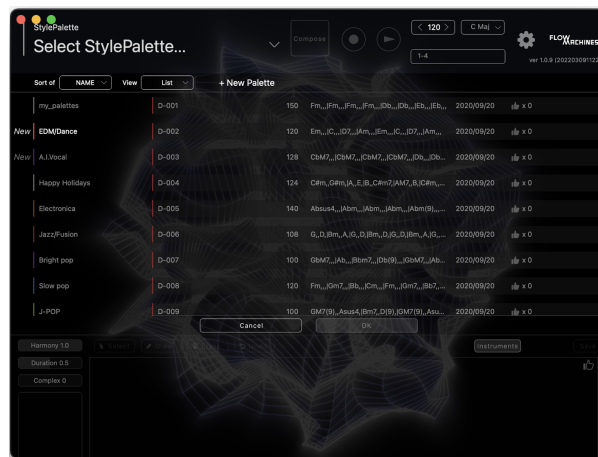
StylePalette
Select StylePalette...

Compose

< 120 >
C Maj
1-4

FLOW MACHINES
ver 1.0.9 (202203091122

Sort of NAME View List + New Palette

| | | | | | | |
|---|---|---|---|---|---|---|
| | my_palettes | D-001 | 150 | Fm,,,|Fm,,,|Fm,,,|Fm,,,|Db,,,|Db,,,|Eb,,,|Eb,,, | 2020/09/20 | x 0 |
| New | EDM/Dance | D-002 | 120 | Em,,,|C,,,|D7,,,|Am,,,|Em,,,|C,,,|D7,,,|Am,,, | 2020/09/20 | x 0 |
| New | A.I.Vocal | D-003 | 128 | CbM7,,,|CbM7,,,|CbM7,,,|CbM7,,,|Db,,,|Db... | 2020/09/20 | x 0 |
| | Happy Holidays | D-004 | 124 | C#m,,G#m,|A,,E,|B,,C#m7,|AM7,,B,|C#m,... | 2020/09/20 | x 0 |
| | Electronica | D-005 | 140 | Absus4,,,|Abm,,,|Abm,,,|Abm,,,|Abm(9),,,... | 2020/09/20 | x 0 |
| | Jazz/Fusion | D-006 | 108 | G,,D,|Bm,,A,|G,,D,|Bm,,D,|G,,D,|Bm,,A,|G,... | 2020/09/20 | x 0 |
| | Bright pop | D-007 | 100 | GbM7,,,|Ab,,,|Bbm7,,,|Db(9),,,|GbM7,,,|Ab... | 2020/09/20 | x 0 |
| | Slow pop | D-008 | 120 | Fm,,,|Gm7,,,|Bb,,,|Cm,,,|Fm,,,|Gm7,,,|Bb7,... | 2020/09/20 | x 0 |
| | J-POP | D-009 | 100 | GM7(9),,Asus4,|Bm7,,D(9),|GM7(9),,Asu... | 2020/09/20 | x 0 |

Cancel
OK

Harmony 1.0
Duration 0.5
Complex 0

Instruments